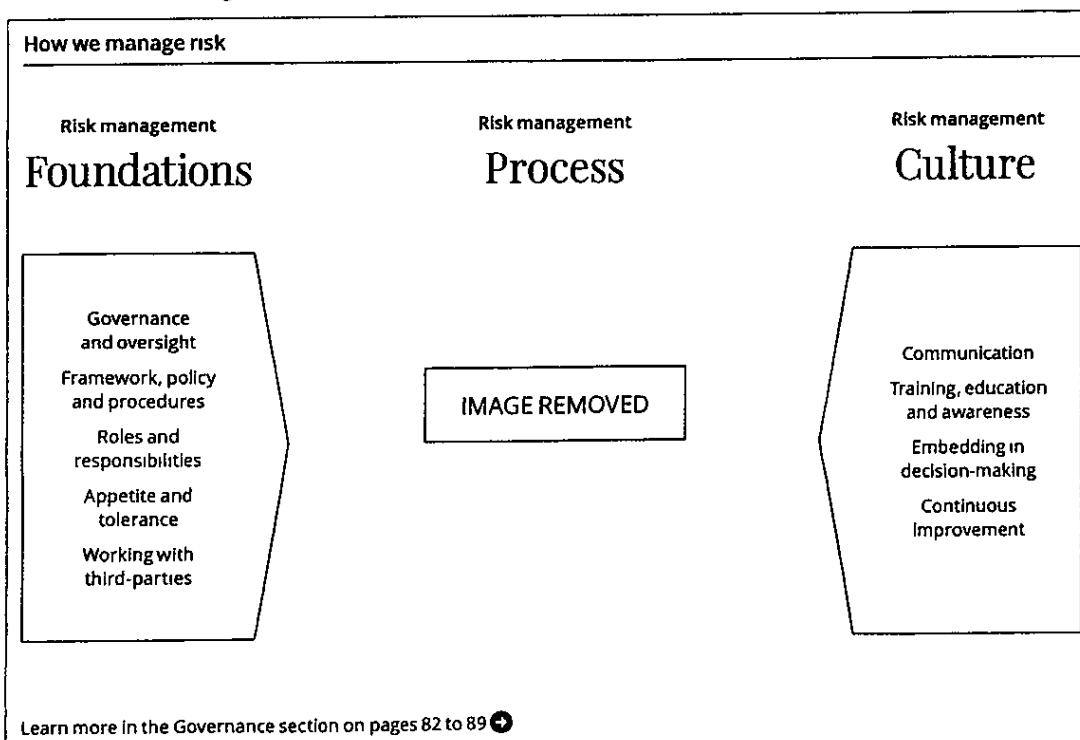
How we manage risk

Risk management
Foundations

Risk management
Process

Risk management
Culture

Governance and oversight

Framework, policy and procedures

Roles and responsibilities

Appetite and tolerance

Working with third-parties

IMAGE REMOVED

Communication

Training, education and awareness

Embedding in decision-making

Continuous improvement

Learn more in the Governance section on pages 82 to 89